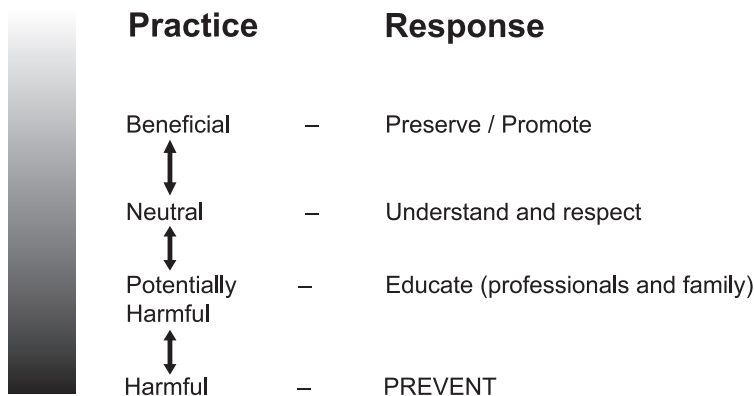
| Practice | | Response |
|---|---|---|
| Beneficial | – | Preserve / Promote |
| Neutral | – | Understand and respect |
| Potentially Harmful | – | Educate (professionals and family) |
| Harmful | – | PREVENT |